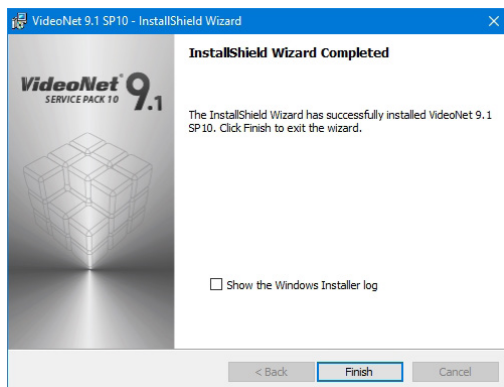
VideoNet 9.1 SP10 - InstallShield Wizard

X

VideoNet® 9.1
SERVICE PACK 10

InstallShield Wizard Completed

The InstallShield Wizard has successfully installed VideoNet 9.1 SP10. Click Finish to exit the wizard.

Show the Windows Installer log

< Back

Finish

Cancel